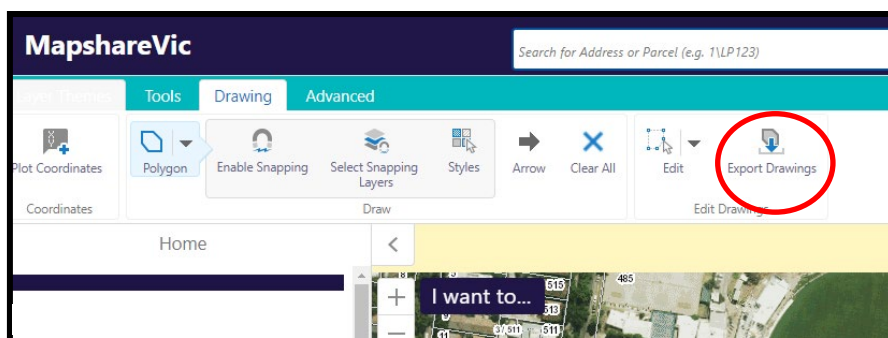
MapshareVic

Search for Address or Parcel (e.g. 1\LP123)

Layer Themes Tools Drawing Advanced

Plot Coordinates

Coordinates

Polygon

Enable Snapping

Select Snapping Layers

Styles

Draw

Arrow

Clear All

Edit

Export Drawings

Edit Drawings

Home

<

+

I want to...

−

485

515

511

511